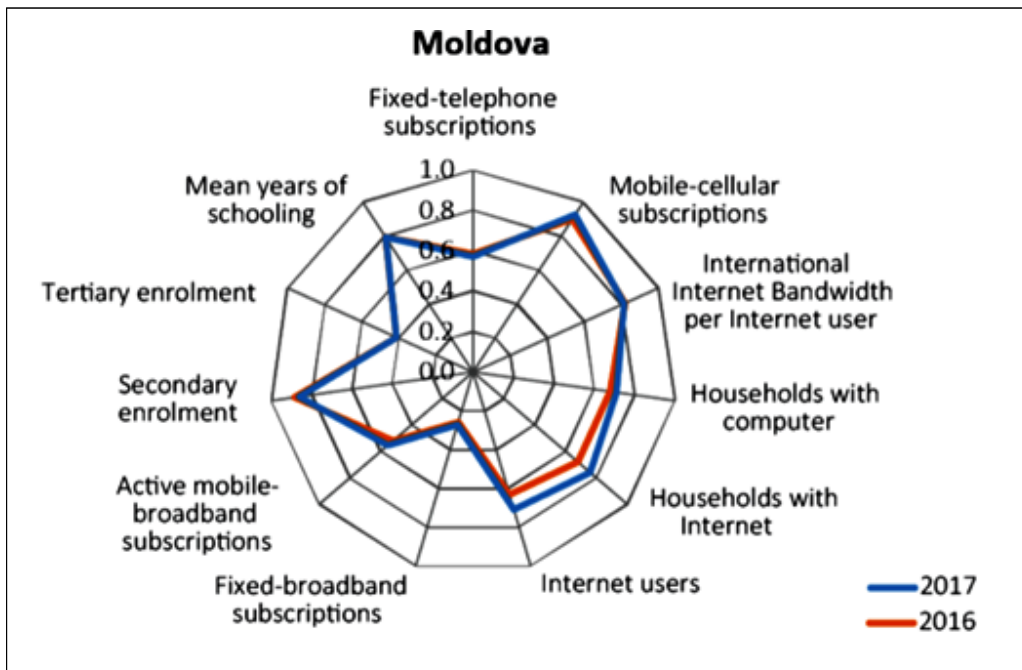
Moldova

Fixed-telephone subscriptions

Mobile-cellular subscriptions

International Internet Bandwidth per Internet user

Households with computer

Households with Internet

Internet users

Fixed-broadband subscriptions

Active mobile-broadband subscriptions

Secondary enrolment

Tertiary enrolment

Mean years of schooling

1.0
0.8
0.6
0.4
0.2
0.0

2017
2016